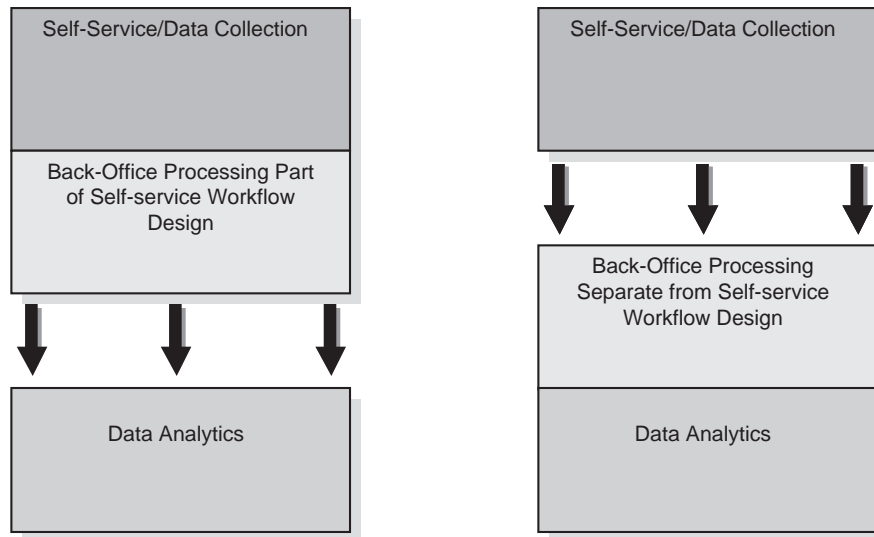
Self-Service/Data Collection

Back-Office Processing Part of Self-service Workflow Design

Data Analytics

Self-Service/Data Collection

Back-Office Processing Separate from Self-service Workflow Design

Data Analytics